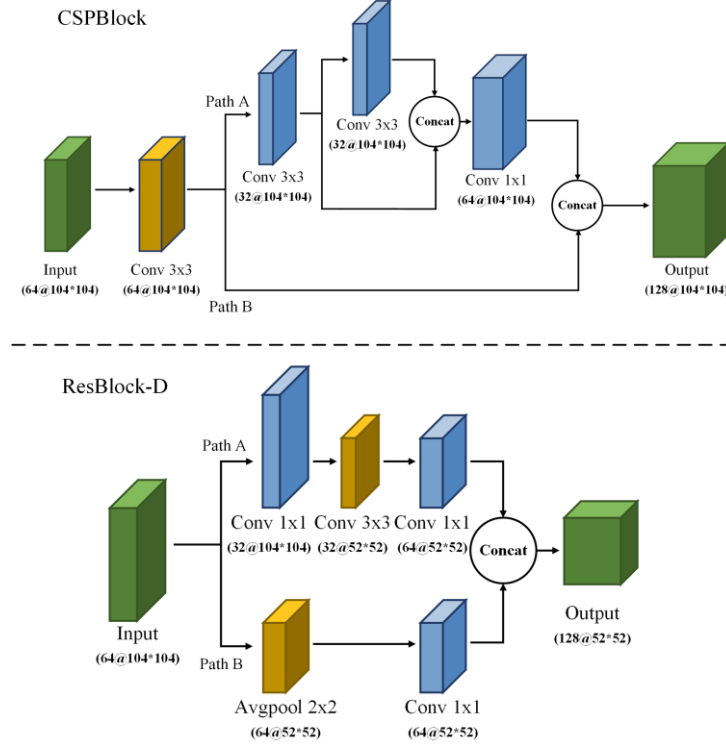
CSPBlock

Path A

Conv 3x3
(32@104*104)

Concat

Conv 1x1
(64@104*104)

Concat

Input
(64@104*104)

Conv 3x3
(64@104*104)

Conv 3x3
(32@104*104)

Output
(128@104*104)

Path B

ResBlock-D

Path A

Input
(64@104*104)

Conv 1x1
(32@104*104)

Conv 3x3
(32@52*52)

Conv 1x1
(64@52*52)

Concat

Output
(128@52*52)

Path B

Avgpool 2x2
(64@52*52)

Conv 1x1
(64@52*52)